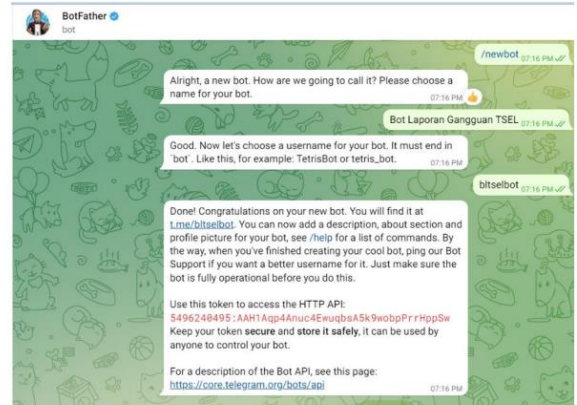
BotFather
bot

/newbot 07:16 PM

Alright, a new bot. How are we going to call it? Please choose a name for your bot. 07:16 PM

Bot Laporan Gangguan TSEL 07:16 PM

Good. Now let's choose a username for your bot. It must end in `bot`. Like this, for example: TetrisBot or tetris_bot. 07:16 PM

bltselbot 07:16 PM

Done! Congratulations on your new bot. You will find it at t.me/bltselbot. You can now add a description, about section and profile picture for your bot, see /help for a list of commands. By the way, when you've finished creating your cool bot, ping our Bot Support if you want a better username for it. Just make sure the bot is fully operational before you do this.

Use this token to access the HTTP API:
5496240495:AAH1Aqp4Anuc4EwuqbsA5k9wobpPrrHppSw
Keep your token secure and store it safely, it can be used by anyone to control your bot.

For a description of the Bot API, see this page:
https://core.telegram.org/bots/api 07:16 PM